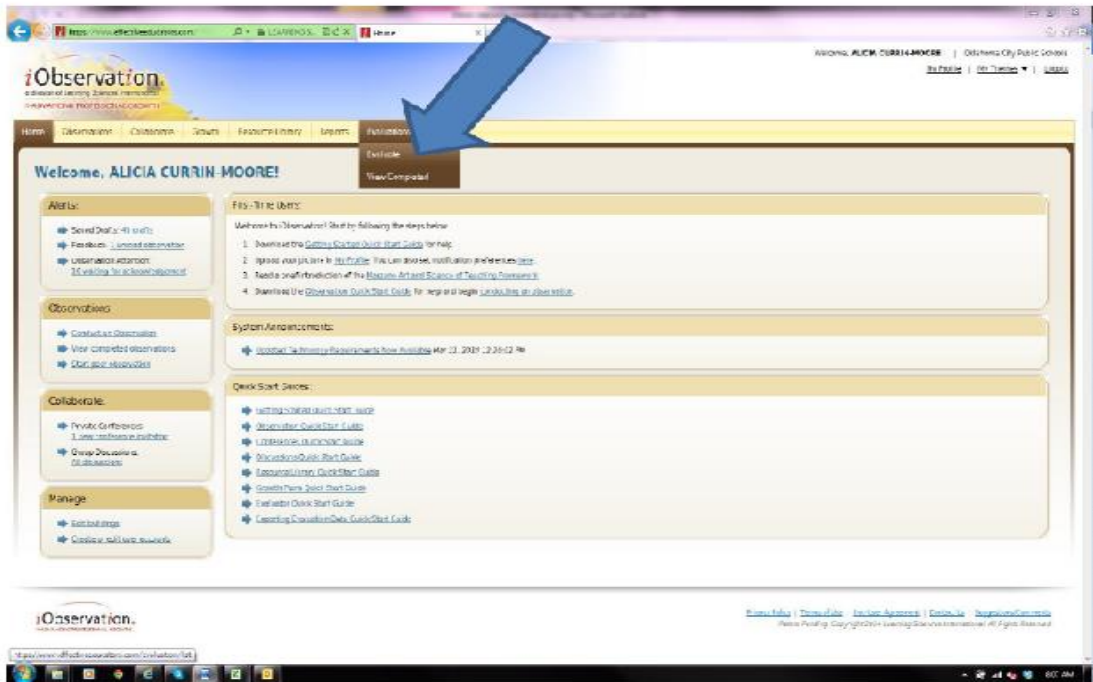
https://www.effectiveeducators.com
iObservation - Home
Welcome, ALICIA CURRIN-MOORE | Oklahoma City Public Schools
My Profile | My Themes ▼ | Logout

iObservation

Home | Observations | Collaborate | Growth | Resource Library | Reports | Evaluations
Evaluate
View Completed

Welcome, ALICIA CURRIN-MOORE!

Alerts:
Saved Drafts: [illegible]
Feedback: 1 unread observation
Observation Attention: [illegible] waiting for acknowledgement

Observations
Conduct an Observation
View completed observations
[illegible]

Collaborate
Private Conferences: 1 new conference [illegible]
Group Discussions: All discussions

Manage
Edit buildings
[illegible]

First-Time Users:
Welcome to iObservation! Start by following the steps below:
1. Download the Getting Started Quick Start Guide for help.
2. Upload your picture in My Profile. You can also set notification preferences here.
3. Read a brief introduction of the Marzano Art and Science of Teaching Framework.
4. Download the Observation Quick Start Guide for help and begin Conducting an observation.

System Announcements:
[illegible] Mar 23, 2011 12:26:52 PM

Quick Start Guides:
Getting Started Quick Start Guide
Observation Quick Start Guide
Conferences Quick Start Guide
Discussions Quick Start Guide
Resource Library Quick Start Guide
Growth Plans Quick Start Guide
Evaluator Quick Start Guide
Exporting Observation Data Quick Start Guide

iObservation

Privacy Policy | Terms of Use | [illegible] | Contact Us | Suggestions/Comments
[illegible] Copyright 2011 Learning Sciences International. All Rights Reserved.

https://www.effectiveeducators.com/evaluation/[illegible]